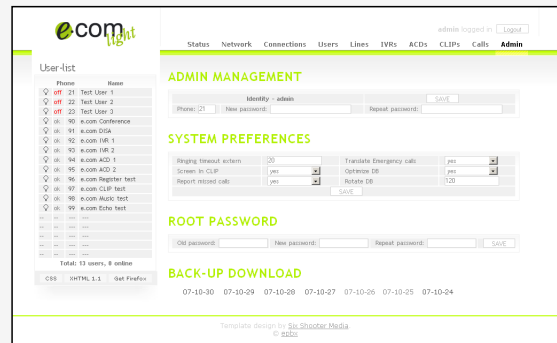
e.com light

admin logged in Logout

Status Network Connections Users Lines IVRs ACDs CLIPs Calls Admin

User-list

| | Phone | Name |
|---|---|---|
| off | 21 | Test User 1 |
| off | 22 | Test User 2 |
| off | 23 | Test User 3 |
| ok | 90 | e.com Conference |
| ok | 91 | e.com DISA |
| ok | 92 | e.com IVR 1 |
| ok | 93 | e.com IVR 2 |
| ok | 94 | e.com ACD 1 |
| ok | 95 | e.com ACD 2 |
| ok | 96 | e.com Register test |
| ok | 97 | e.com CLIP test |
| ok | 98 | e.com Music test |
| ok | 99 | e.com Echo test |
| -- | -- | ---- |
| -- | -- | ---- |
| -- | -- | ---- |
| -- | -- | ---- |

Total: 13 users, 0 online

CSS XHTML 1.1 Get Firefox

ADMIN MANAGEMENT

Identity - admin

SAVE

Phone: 21 New password: Repeat password:

SYSTEM PREFERENCES

Ringing timeout extern 20 Translate Emergency calls yes
Screen In CLIP yes Optimize DB yes
Report missed calls yes Rotate DB 120

SAVE

ROOT PASSWORD

Old password: New password: Repeat password: SAVE

BACK-UP DOWNLOAD

07-10-30 07-10-29 07-10-28 07-10-27 07-10-26 07-10-25 07-10-24

Template design by Six Shooter Media
© eebx